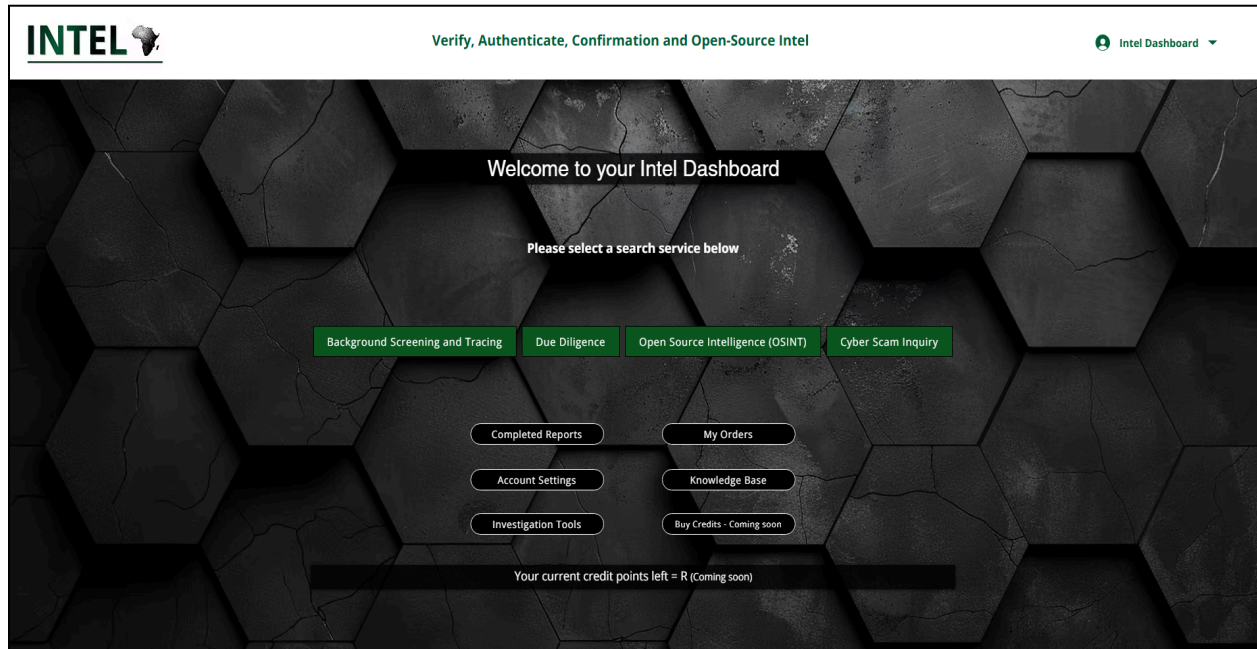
INTEL

Verify, Authenticate, Confirmation and Open-Source Intel

Intel Dashboard

Welcome to your Intel Dashboard

Please select a search service below

Background Screening and Tracing
Due Diligence
Open Source Intelligence (OSINT)
Cyber Scam Inquiry

Completed Reports
My Orders
Account Settings
Knowledge Base
Investigation Tools
Buy Credits - Coming soon

Your current credit points left = R (Coming soon)